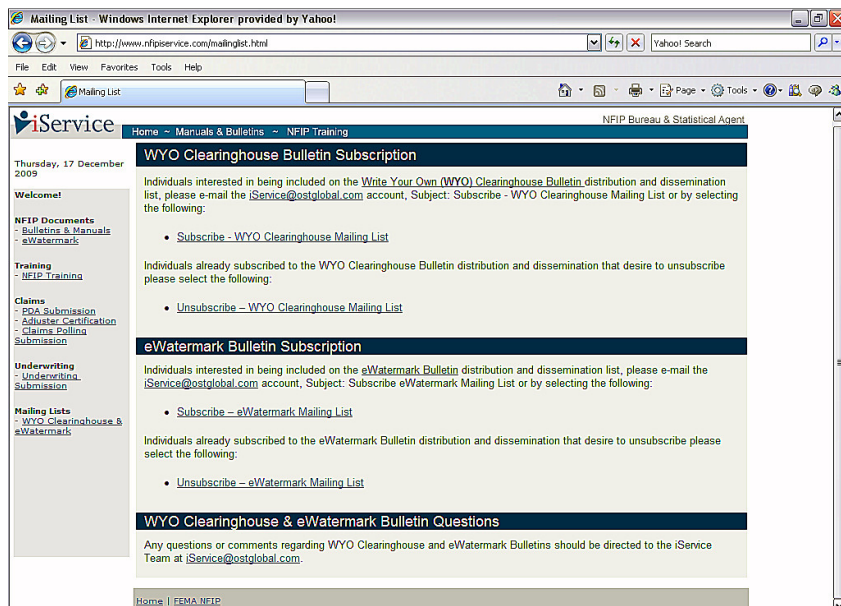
Mailing List - Windows Internet Explorer provided by Yahoo!

http://www.nfipiservice.com/mailinglist.html

Yahoo! Search

File Edit View Favorites Tools Help

Mailing List

Page · Tools ·

iService

Home ~ Manuals & Bulletins ~ NFIP Training

NFIP Bureau & Statistical Agent

Thursday, 17 December 2009

Welcome!

NFIP Documents
- Bulletins & Manuals
- eWatermark

Training
- NFIP Training

Claims
- PDA Submission
- Adjuster Certification
- Claims Polling Submission

Underwriting
- Underwriting Submission

Mailing Lists
- WYO Clearinghouse & eWatermark

WYO Clearinghouse Bulletin Subscription

Individuals interested in being included on the Write Your Own (WYO) Clearinghouse Bulletin distribution and dissemination list, please e-mail the iService@ostglobal.com account, Subject: Subscribe - WYO Clearinghouse Mailing List or by selecting the following:

- Subscribe - WYO Clearinghouse Mailing List

Individuals already subscribed to the WYO Clearinghouse Bulletin distribution and dissemination that desire to unsubscribe please select the following:

- Unsubscribe – WYO Clearinghouse Mailing List

eWatermark Bulletin Subscription

Individuals interested in being included on the eWatermark Bulletin distribution and dissemination list, please e-mail the iService@ostglobal.com account, Subject: Subscribe eWatermark Mailing List or by selecting the following:

- Subscribe – eWatermark Mailing List

Individuals already subscribed to the eWatermark Bulletin distribution and dissemination that desire to unsubscribe please select the following:

- Unsubscribe – eWatermark Mailing List

WYO Clearinghouse & eWatermark Bulletin Questions

Any questions or comments regarding WYO Clearinghouse and eWatermark Bulletins should be directed to the iService Team at iService@ostglobal.com.

Home | FEMA NFIP